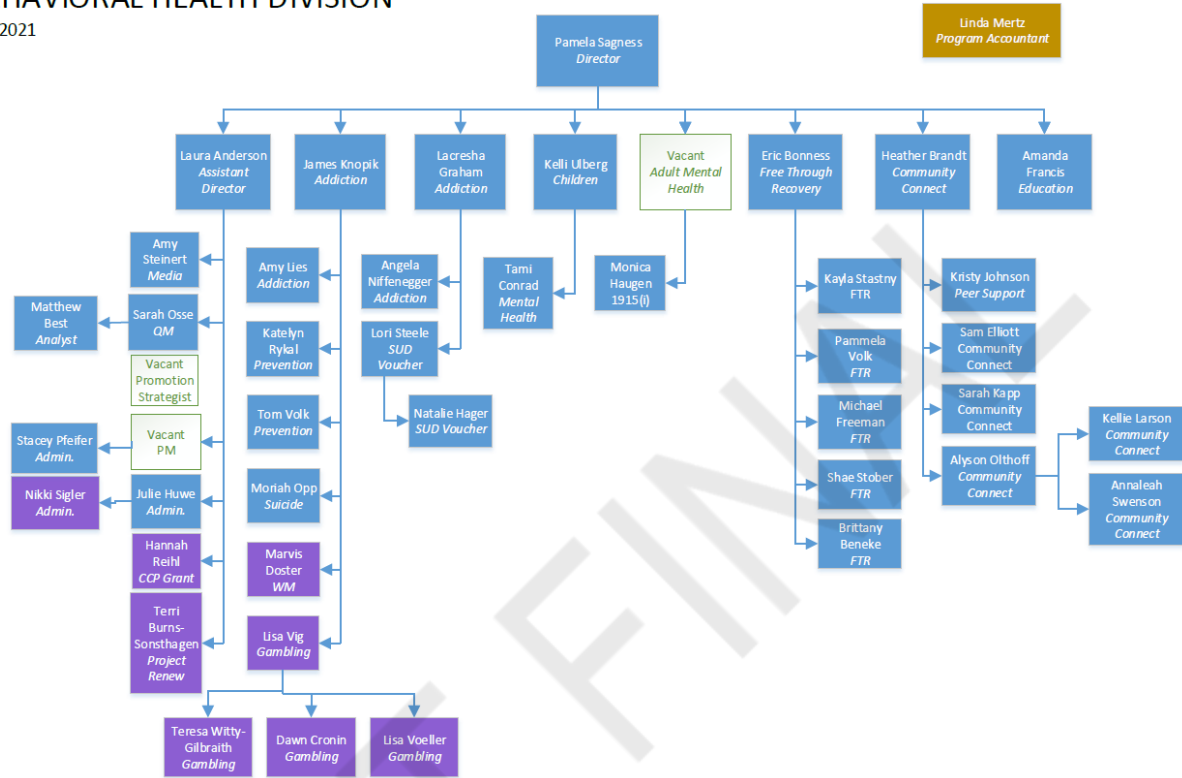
HAVIORAL HEALTH DIVISION
2021

Pamela Sagness
*Director*

Linda Mertz
*Program Accountant*

Laura Anderson
*Assistant Director*

James Knopik
*Addiction*

Lacresha Graham
*Addiction*

Kelli Ulberg
*Children*

Vacant
*Adult Mental Health*

Eric Bonness
*Free Through Recovery*

Heather Brandt
*Community Connect*

Amanda Francis
*Education*

Amy Steinert
*Media*

Matthew Best
*Analyst*

Sarah Osse
*QM*

Vacant
Promotion Strategist

Stacey Pfeifer
*Admin.*

Vacant
PM

Nikki Sigler
*Admin.*

Julie Huwe
*Admin.*

Hannah Reihl
*CCP Grant*

Terri Burns-Sonsthagen
*Project Renew*

Amy Lies
*Addiction*

Katelyn Rykal
*Prevention*

Tom Volk
*Prevention*

Moriah Opp
*Suicide*

Marvis Doster
*WM*

Lisa Vig
*Gambling*

Teresa Witty-Gilbraith
*Gambling*

Dawn Cronin
*Gambling*

Lisa Voeller
*Gambling*

Angela Niffenegger
*Addiction*

Lori Steele
*SUD Voucher*

Natalie Hager
*SUD Voucher*

Tami Conrad
*Mental Health*

Monica Haugen
1915(i)

Kayla Stastny
*FTR*

Pammela Volk
*FTR*

Michael Freeman
*FTR*

Shae Stober
*FTR*

Brittany Beneke
*FTR*

Kristy Johnson
*Peer Support*

Sam Elliott
Community Connect

Sarah Kapp
Community Connect

Alyson Olthoff
*Community Connect*

Kellie Larson
*Community Connect*

Annaleah Swenson
*Community Connect*

FINAL